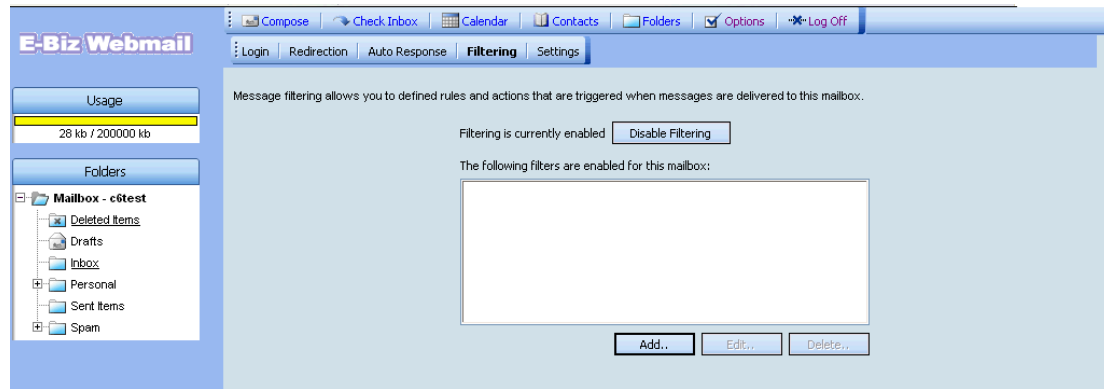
E-Biz Webmail

Compose | Check Inbox | Calendar | Contacts | Folders | Options | Log Off

Login | Redirection | Auto Response | Filtering | Settings

Usage

28 kb / 200000 kb

Folders

Mailbox - c6test
Deleted Items
Drafts
Inbox
Personal
Sent Items
Spam

Message filtering allows you to defined rules and actions that are triggered when messages are delivered to this mailbox.

Filtering is currently enabled Disable Filtering

The following filters are enabled for this mailbox:

Add.. Edit.. Delete..